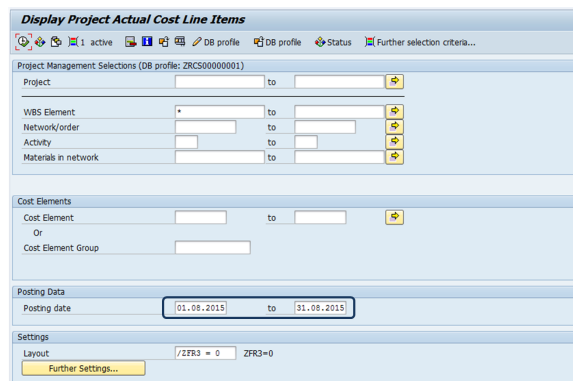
Display Project Actual Cost Line Items

1 active  DB profile  DB profile  Status  Further selection criteria...

Project Management Selections (DB profile: ZRCS00000001)

| | | | |
|---|---|---|---|
| Project | | to | |
| WBS Element | * | to | |
| Network/order | | to | |
| Activity | | to | |
| Materials in network | | to | |

Cost Elements

| | | | |
|---|---|---|---|
| Cost Element | | to | |
| Or | | | |
| Cost Element Group | | | |

Posting Data

| | | | |
|---|---|---|---|
| Posting date | 01.08.2015 | to | 31.08.2015 |

Settings

Layout /ZFR3 = 0 ZFR3=0

Further Settings...